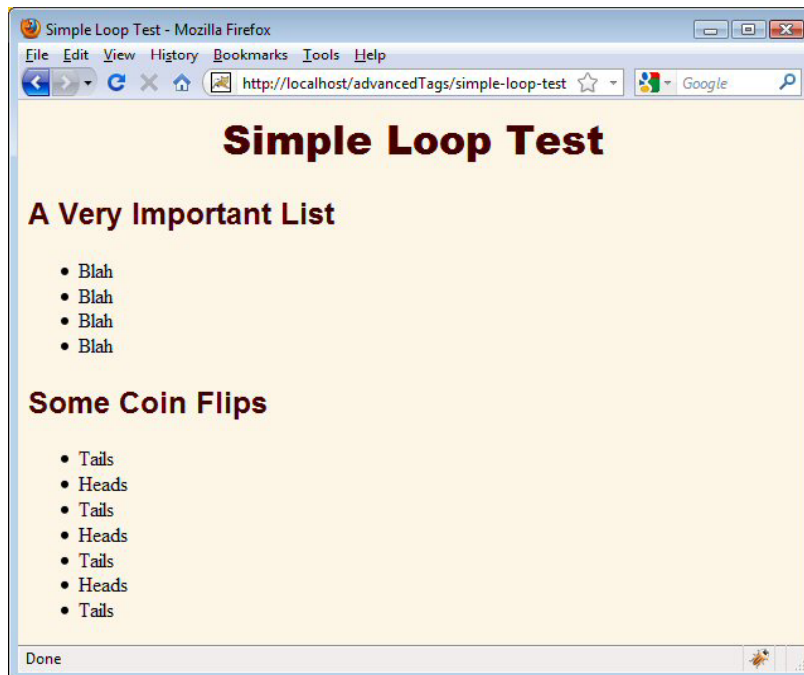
Simple Loop Test - Mozilla Firefox

File Edit View History Bookmarks Tools Help

http://localhost/advancedTags/simple-loop-test

Google

# Simple Loop Test

## A Very Important List

- Blah
- Blah
- Blah
- Blah

## Some Coin Flips

- Tails
- Heads
- Tails
- Heads
- Tails
- Heads
- Tails

Done